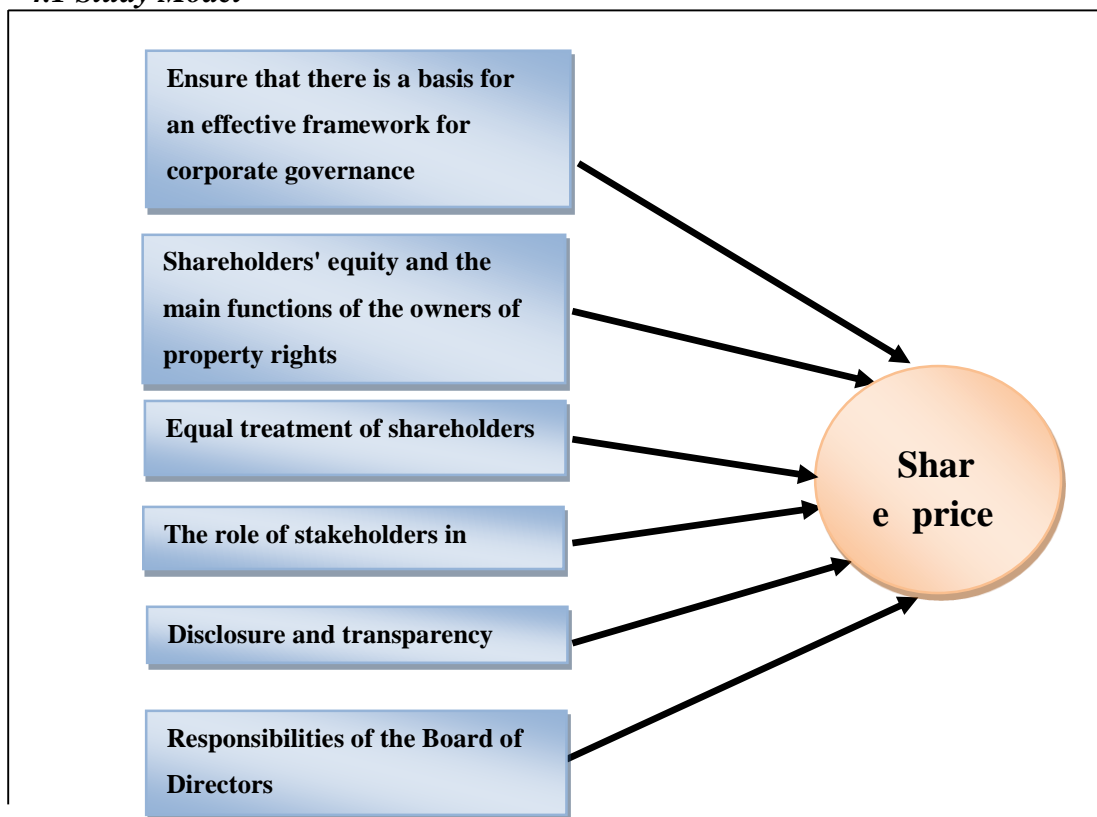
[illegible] Study Model

Ensure that there is a basis for an effective framework for corporate governance

Shareholders' equity and the main functions of the owners of property rights

Equal treatment of shareholders

The role of stakeholders in

Disclosure and transparency

Responsibilities of the Board of Directors

Shar e price